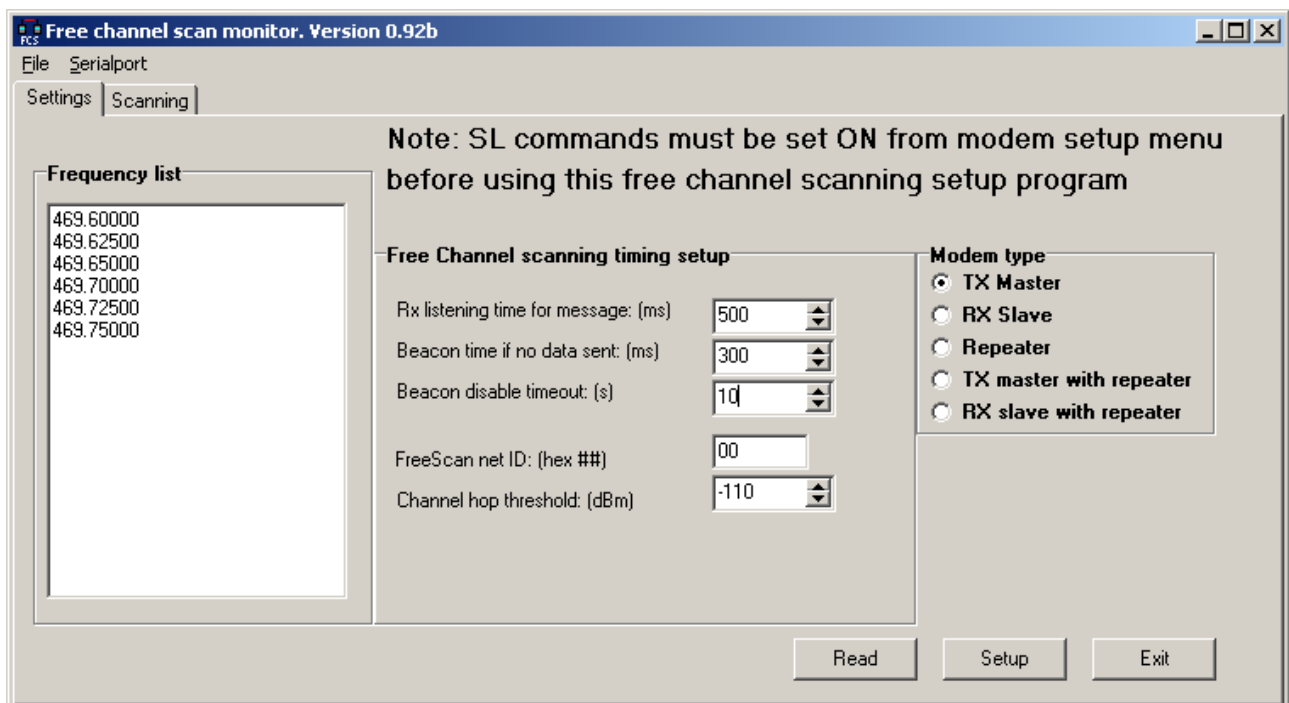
FCS Free channel scan monitor. Version 0.92b

File Serialport

Settings Scanning

Note: SL commands must be set ON from modem setup menu before using this free channel scanning setup program

Frequency list

469.60000
469.62500
469.65000
469.70000
469.72500
469.75000

Free Channel scanning timing setup

Rx listening time for message: (ms) 500

Beacon time if no data sent: (ms) 300

Beacon disable timeout: (s) 10

FreeScan net ID: (hex ##) 00

Channel hop threshold: (dBm) -110

Modem type

TX Master

RX Slave

Repeater

TX master with repeater

RX slave with repeater

Read

Setup

Exit